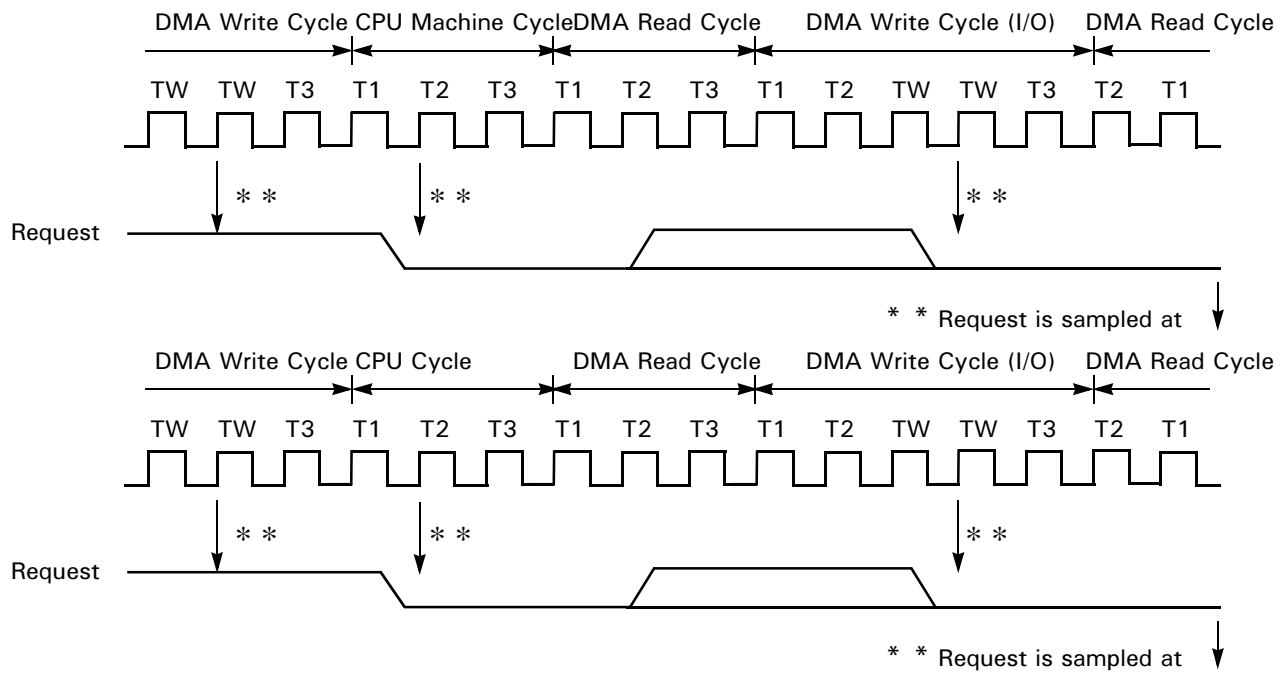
DMA Write Cycle CPU Machine CycleDMA Read Cycle DMA Write Cycle (I/O) DMA Read Cycle

TW TW T3 T1 T2 T3 T1 T2 T3 T1 T2 TW TW T3 T2 T1

* *

* *

* *

Request

* * Request is sampled at

DMA Write Cycle CPU Cycle DMA Read Cycle DMA Write Cycle (I/O) DMA Read Cycle

TW TW T3 T1 T2 T3 T1 T2 T3 T1 T2 TW TW T3 T2 T1

* *

* *

* *

Request

* * Request is sampled at